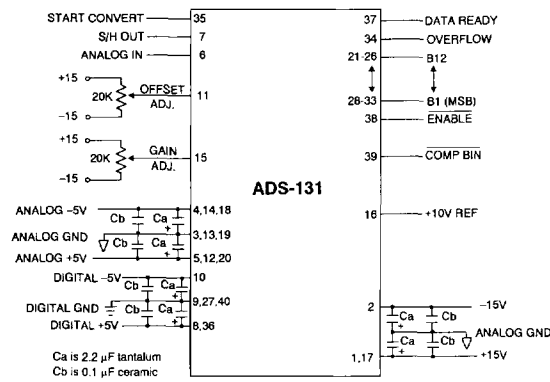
START CONVERT 35
S/H OUT 7
ANALOG IN 6
+15
20K
OFFSET ADJ.
11
−15
+15
20K
GAIN ADJ.
15
−15
ANALOG −5V
Cb
Ca
4,14,18
ANALOG GND
Cb
Ca
3,13,19
ANALOG +5V
5,12,20
DIGITAL −5V
10
Cb
Ca
DIGITAL GND
Cb
Ca
9,27,40
DIGITAL +5V
8,36
Ca is 2.2 $\mu$F tantalum
Cb is 0.1 $\mu$F ceramic

ADS-131

37 DATA READY
34 OVERFLOW
21-26 B12
28-33 B1 (MSB)
38 $\overline{\text{ENABLE}}$
39 $\overline{\text{COMP BIN}}$
16 +10V REF
2 −15V
Ca
Cb
ANALOG GND
Ca
Cb
1,17 +15V